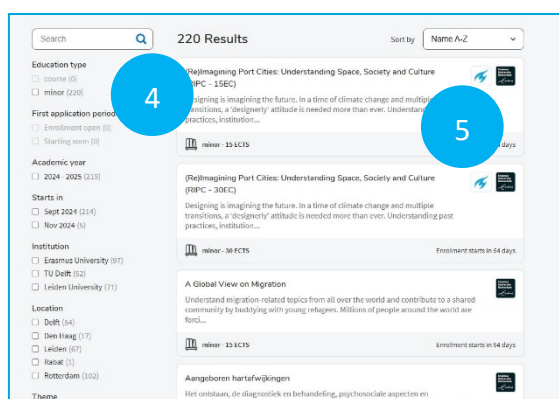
Search

Education type
course (0)
minor (220)

First application period
Enrollment open (0)
Starting soon (0)

Academic year
2024 - 2025 (219)

Starts in
Sept 2024 (214)
Nov 2024 (5)

Institution
Erasmus University (97)
TU Delft (52)
Leiden University (71)

Location
Delft (54)
Den Haag (17)
Leiden (67)
Rabat (1)
Rotterdam (102)

Theme

220 Results

Sort by Name A-Z

4

5

(Re)Imagining Port Cities: Understanding Space, Society and Culture (RIPC - 15EC)
Designing is imagining the future. In a time of climate change and multiple transitions, a 'designerly' attitude is needed more than ever. Understanding past practices, institution...
minor - 15 ECTS
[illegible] days

(Re)Imagining Port Cities: Understanding Space, Society and Culture (RIPC - 30EC)
Designing is imagining the future. In a time of climate change and multiple transitions, a 'designerly' attitude is needed more than ever. Understanding past practices, institution...
minor - 30 ECTS
Enrolment starts in 64 days

A Global View on Migration
Understand migration-related topics from all over the world and contribute to a shared community by buddying with young refugees. Millions of people around the world are forci...
minor - 15 ECTS
Enrolment starts in 64 days

Aangeboren hartafwijkingen
Het ontstaan, de diagnostiek en behandeling, psychosociale aspecten en